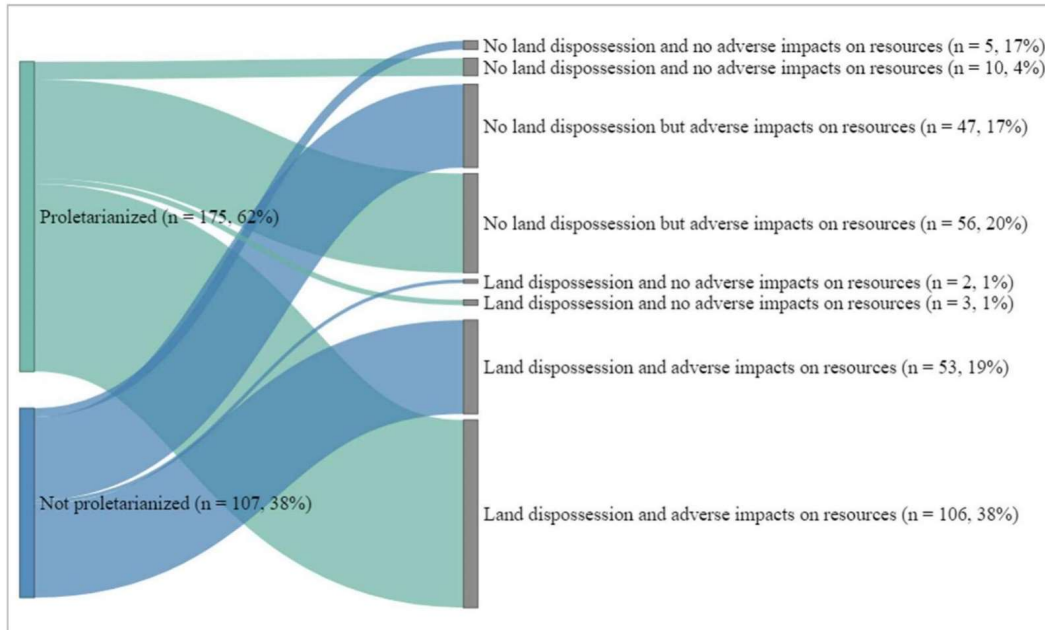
Proletarianized (n = 175, 62%)

Not proletarianized (n = 107, 38%)

No land dispossession and no adverse impacts on resources (n = 5, 17%)
No land dispossession and no adverse impacts on resources (n = 10, 4%)
No land dispossession but adverse impacts on resources (n = 47, 17%)
No land dispossession but adverse impacts on resources (n = 56, 20%)
Land dispossession and no adverse impacts on resources (n = 2, 1%)
Land dispossession and no adverse impacts on resources (n = 3, 1%)
Land dispossession and adverse impacts on resources (n = 53, 19%)
Land dispossession and adverse impacts on resources (n = 106, 38%)